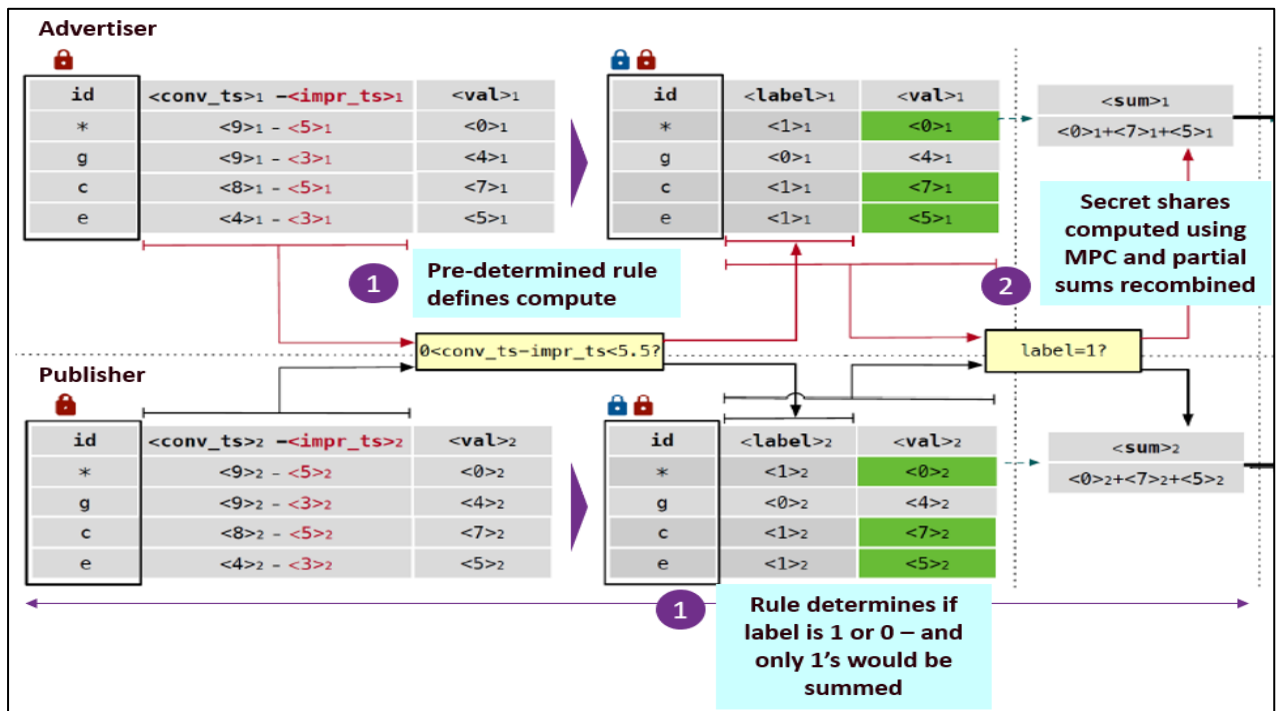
Advertiser

| id | <conv_ts>$_1$ –<impr_ts>$_1$ | <val>$_1$ |
|---|---|---|
| * | <9>$_1$ - <5>$_1$ | <0>$_1$ |
| g | <9>$_1$ - <3>$_1$ | <4>$_1$ |
| c | <8>$_1$ - <5>$_1$ | <7>$_1$ |
| e | <4>$_1$ - <3>$_1$ | <5>$_1$ |

| id | <label>$_1$ | <val>$_1$ |
|---|---|---|
| * | <1>$_1$ | <0>$_1$ |
| g | <0>$_1$ | <4>$_1$ |
| c | <1>$_1$ | <7>$_1$ |
| e | <1>$_1$ | <5>$_1$ |

| <sum>$_1$ |
|---|
| <0>$_1$+<7>$_1$+<5>$_1$ |

Secret shares computed using MPC and partial sums recombined

1 Pre-determined rule defines compute

2

0<conv_ts–impr_ts<5.5?

label=1?

Publisher

| id | <conv_ts>$_2$ –<impr_ts>$_2$ | <val>$_2$ |
|---|---|---|
| * | <9>$_2$ - <5>$_2$ | <0>$_2$ |
| g | <9>$_2$ - <3>$_2$ | <4>$_2$ |
| c | <8>$_2$ - <5>$_2$ | <7>$_2$ |
| e | <4>$_2$ - <3>$_2$ | <5>$_2$ |

| id | <label>$_2$ | <val>$_2$ |
|---|---|---|
| * | <1>$_2$ | <0>$_2$ |
| g | <0>$_2$ | <4>$_2$ |
| c | <1>$_2$ | <7>$_2$ |
| e | <1>$_2$ | <5>$_2$ |

| <sum>$_2$ |
|---|
| <0>$_2$+<7>$_2$+<5>$_2$ |

1 Rule determines if label is 1 or 0 – and only 1's would be summed